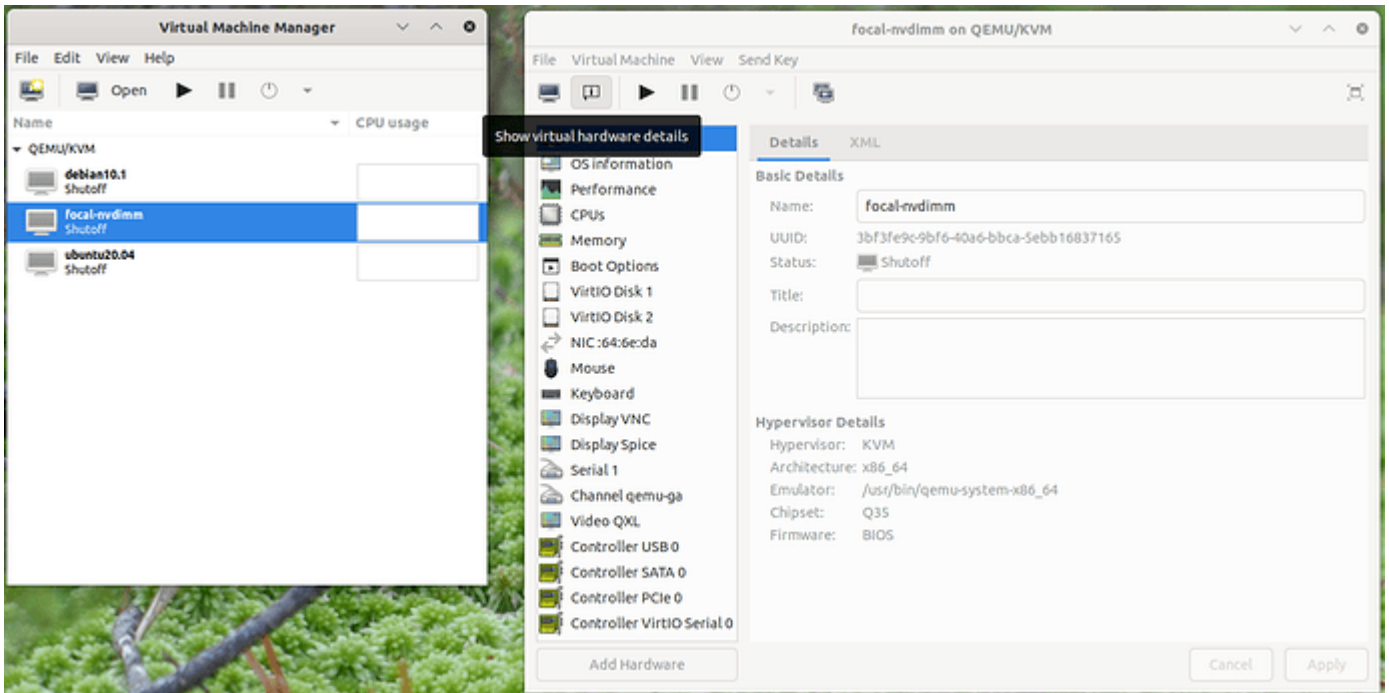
Virtual Machine Manager

File Edit View Help

Open

Name CPU usage

QEMU/KVM

debian10.1
Shutoff

focal-nvdimm
Shutoff

ubuntu20.04
Shutoff

focal-nvdimm on QEMU/KVM

File Virtual Machine View Send Key

Show virtual hardware details

OS information
Performance
CPUs
Memory
Boot Options
VirtIO Disk 1
VirtIO Disk 2
NIC :64:6e:da
Mouse
Keyboard
Display VNC
Display Spice
Serial 1
Channel qemu-ga
Video QXL
Controller USB 0
Controller SATA 0
Controller PCIe 0
Controller VirtIO Serial 0

Add Hardware

Details XML

Basic Details

Name: focal-nvdimm
UUID: 3bf3fe9c-9bf6-40a6-bbca-5ebb16837165
Status: Shutoff
Title:
Description:

Hypervisor Details

Hypervisor: KVM
Architecture: x86_64
Emulator: /usr/bin/qemu-system-x86_64
Chipset: Q35
Firmware: BIOS

Cancel Apply